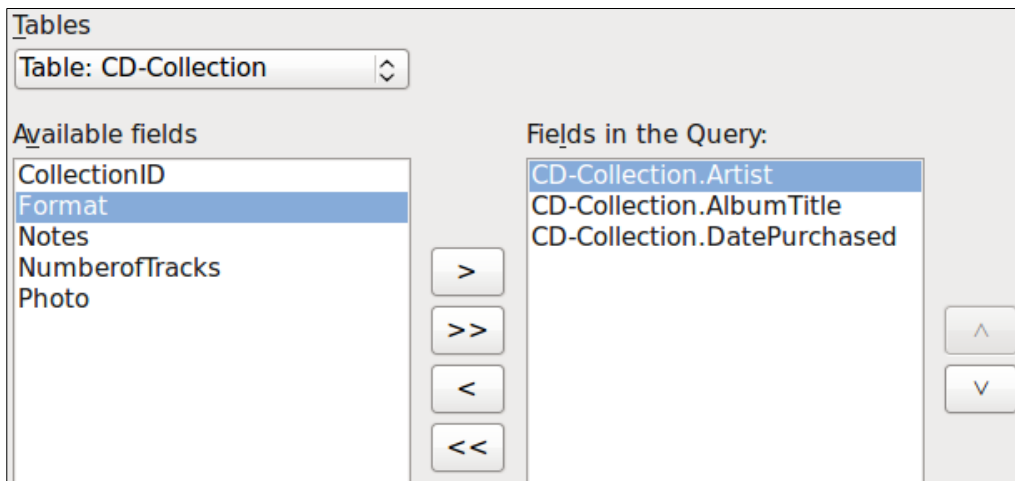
Tables

Table: CD-Collection

Available fields

CollectionID
Format
Notes
NumberofTracks
Photo

>
>>
<
<<

Fields in the Query:

CD-Collection.Artist
CD-Collection.AlbumTitle
CD-Collection.DatePurchased

^
v